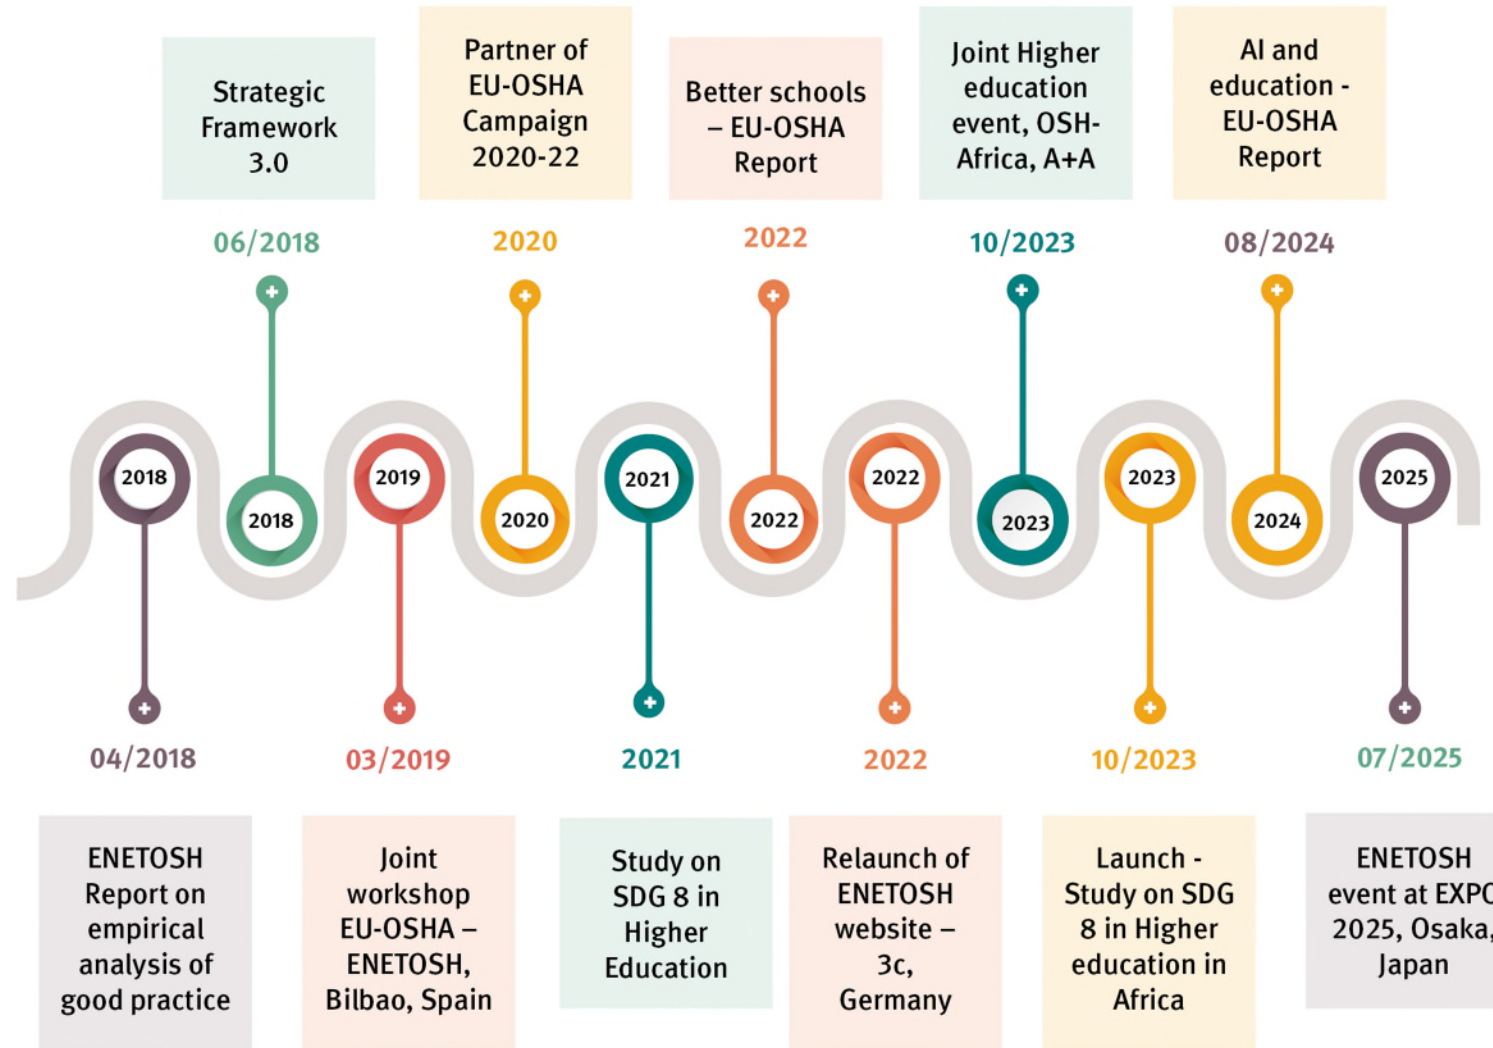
Strategic Framework 3.0

Partner of EU-OSHA Campaign 2020-22

Better schools – EU-OSHA Report

Joint Higher education event, OSH-Africa, A+A

AI and education - EU-OSHA Report

06/2018

2020

2022

10/2023

08/2024

2018

2018

2019

2020

2021

2022

2022

2023

2023

2024

2025

04/2018

03/2019

2021

2022

10/2023

07/2025

ENETOSH Report on empirical analysis of good practice

Joint workshop EU-OSHA – ENETOSH, Bilbao, Spain

Study on SDG 8 in Higher Education

Relaunch of ENETOSH website – 3c, Germany

Launch - Study on SDG 8 in Higher education in Africa

ENETOSH event at EXPO 2025, Osaka, Japan